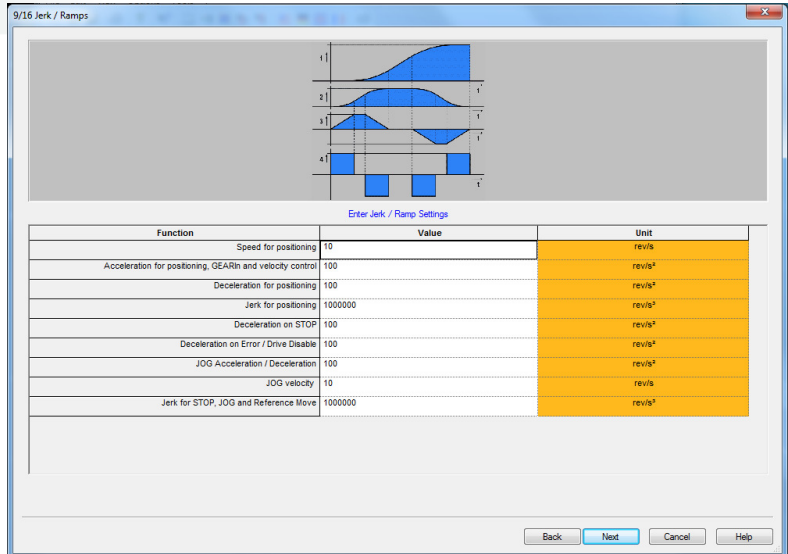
9/16 Jerk / Ramps

1
2
3
4
t
t
t
t

Enter Jerk / Ramp Settings

| Function | Value | Unit |
|---|---|---|
| Speed for positioning | 10 | rev/s |
| Acceleration for positioning, GEARIn and velocity control | 100 | rev/s² |
| Deceleration for positioning | 100 | rev/s² |
| Jerk for positioning | 1000000 | rev/s³ |
| Deceleration on STOP | 100 | rev/s² |
| Deceleration on Error / Drive Disable | 100 | rev/s² |
| JOG Acceleration / Deceleration | 100 | rev/s² |
| JOG velocity | 10 | rev/s |
| Jerk for STOP, JOG and Reference Move | 1000000 | rev/s³ |

Back Next Cancel Help